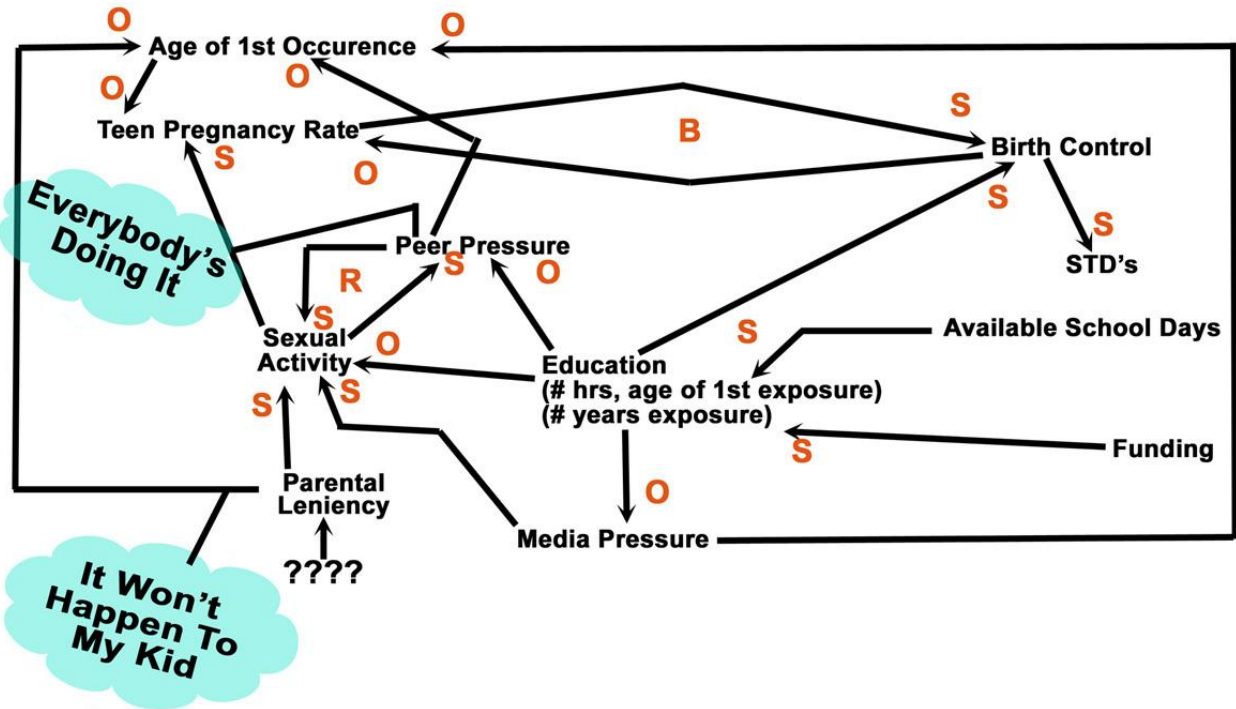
O
Age of 1st Occurence
O
O
O
Teen Pregnancy Rate
S
B
S
Birth Control
O
Everybody's Doing It
S
S
Peer Pressure
S
STD's
R
O
S
Sexual Activity
O
S
Available School Days
Education
(# hrs, age of 1st exposure)
(# years exposure)
S
S
S
Funding
Parental Leniency
O
????
Media Pressure
It Won't Happen To My Kid